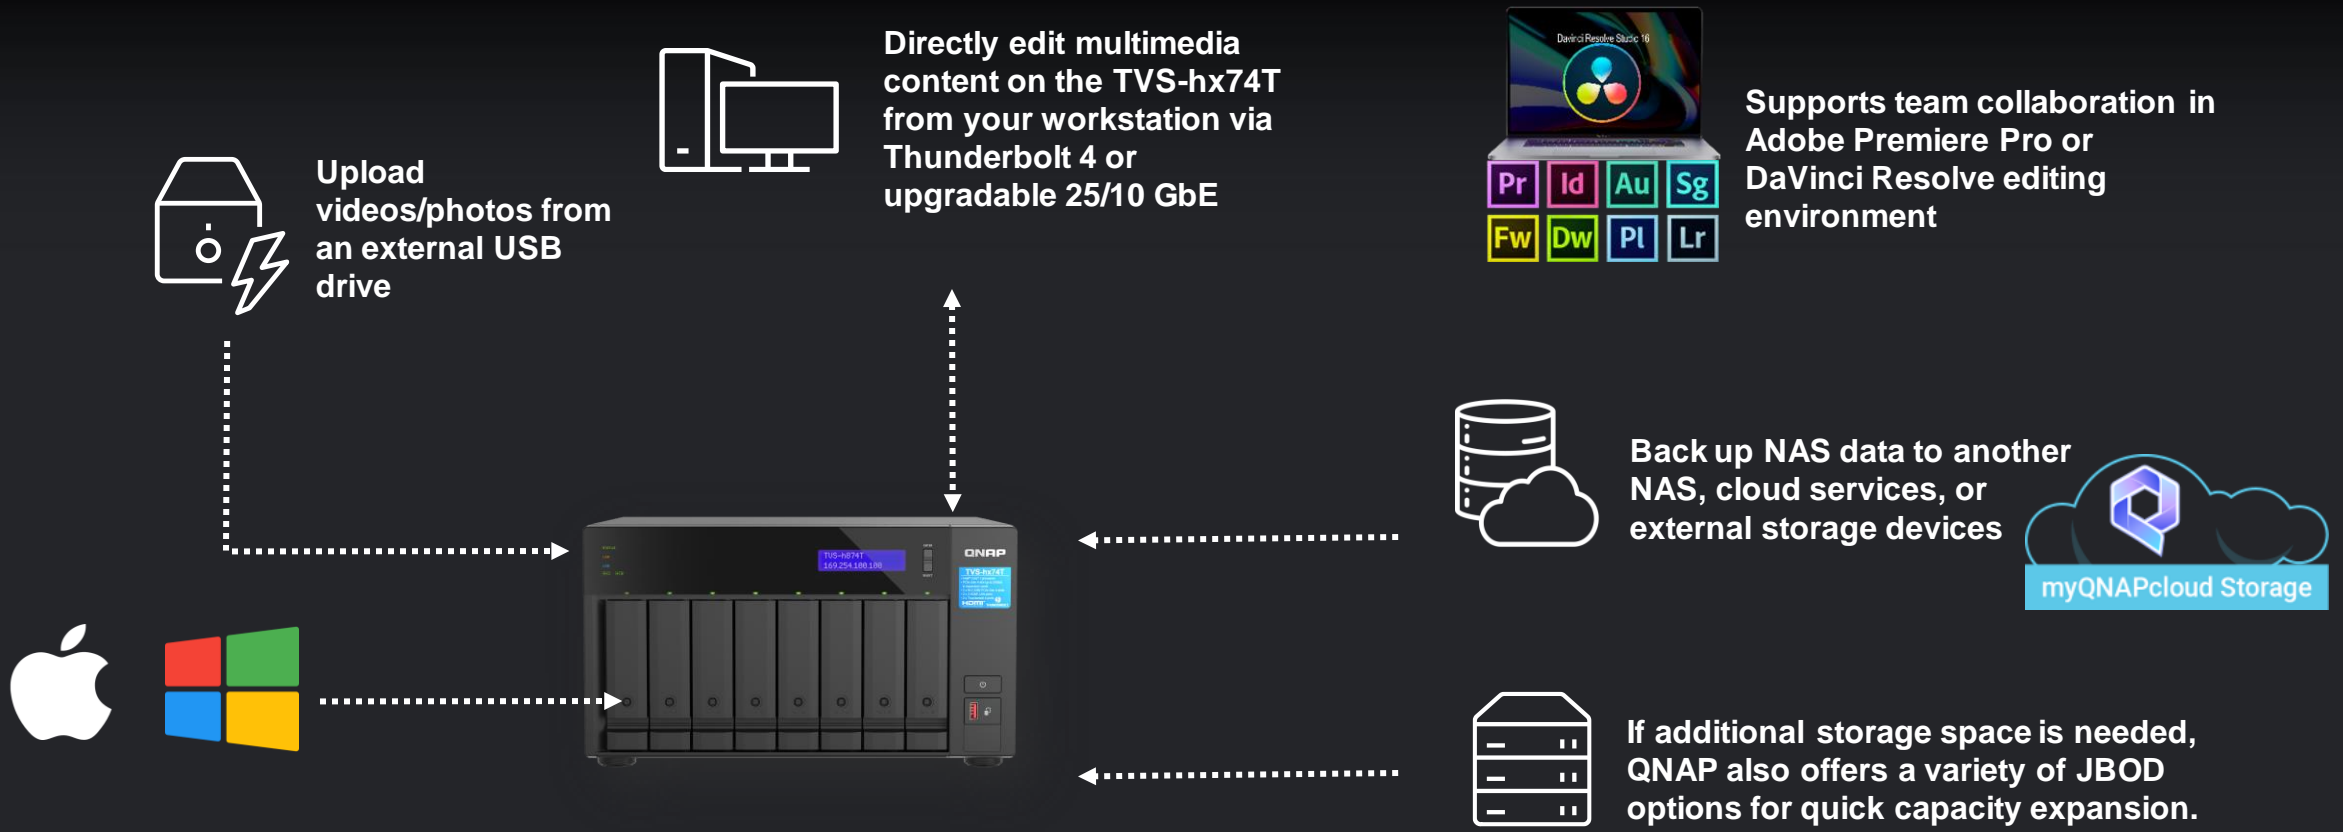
Directly edit multimedia content on the TVS-hx74T from your workstation via Thunderbolt 4 or upgradable 25/10 GbE

DaVinci Resolve Studio 16

Pr Id Au Sg Fw Dw Pl Lr

Supports team collaboration in Adobe Premiere Pro or DaVinci Resolve editing environment

Upload videos/photos from an external USB drive

Back up NAS data to another NAS, cloud services, or external storage devices

myQNAPcloud Storage

QNAP

TVS-h874T

If additional storage space is needed, QNAP also offers a variety of JBOD options for quick capacity expansion.